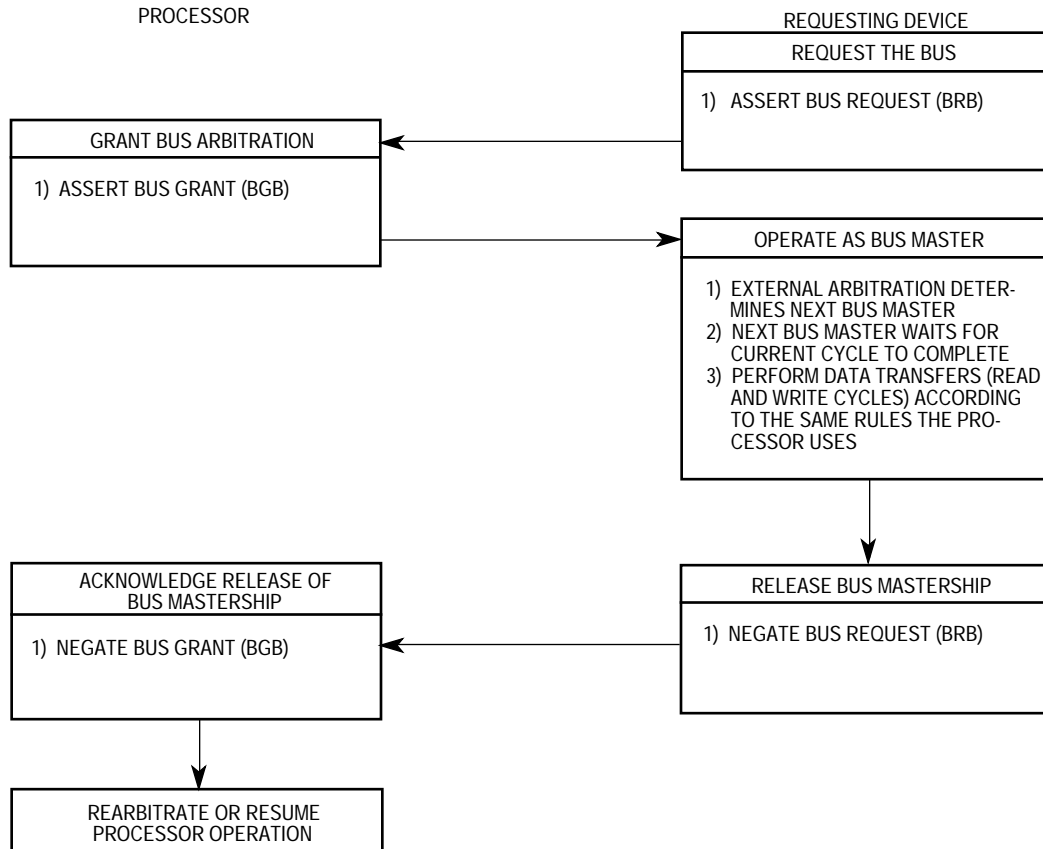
PROCESSOR

REQUESTING DEVICE

REQUEST THE BUS

1) ASSERT BUS REQUEST (BRB)

GRANT BUS ARBITRATION

1) ASSERT BUS GRANT (BGB)

OPERATE AS BUS MASTER

1) EXTERNAL ARBITRATION DETERMINES NEXT BUS MASTER
2) NEXT BUS MASTER WAITS FOR CURRENT CYCLE TO COMPLETE
3) PERFORM DATA TRANSFERS (READ AND WRITE CYCLES) ACCORDING TO THE SAME RULES THE PROCESSOR USES

ACKNOWLEDGE RELEASE OF BUS MASTERSHIP

1) NEGATE BUS GRANT (BGB)

RELEASE BUS MASTERSHIP

1) NEGATE BUS REQUEST (BRB)

REARBITRATE OR RESUME PROCESSOR OPERATION